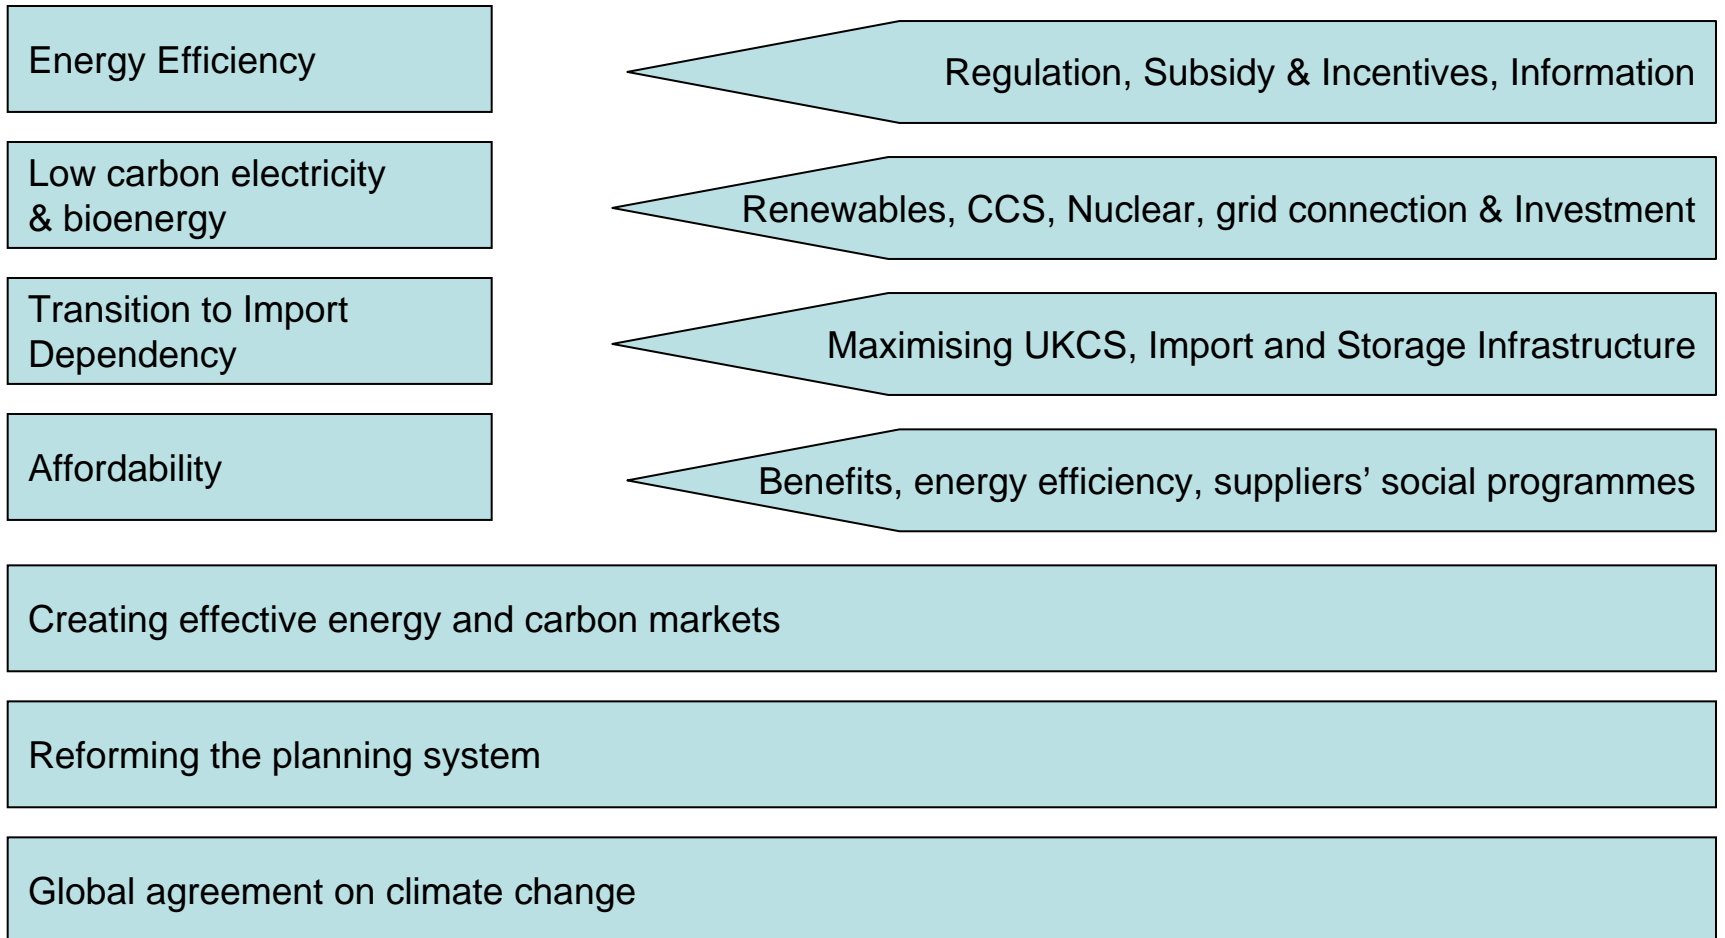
Energy Efficiency

Regulation, Subsidy & Incentives, Information

Low carbon electricity & bioenergy

Renewables, CCS, Nuclear, grid connection & Investment

Transition to Import Dependency

Maximising UKCS, Import and Storage Infrastructure

Affordability

Benefits, energy efficiency, suppliers' social programmes

Creating effective energy and carbon markets

Reforming the planning system

Global agreement on climate change